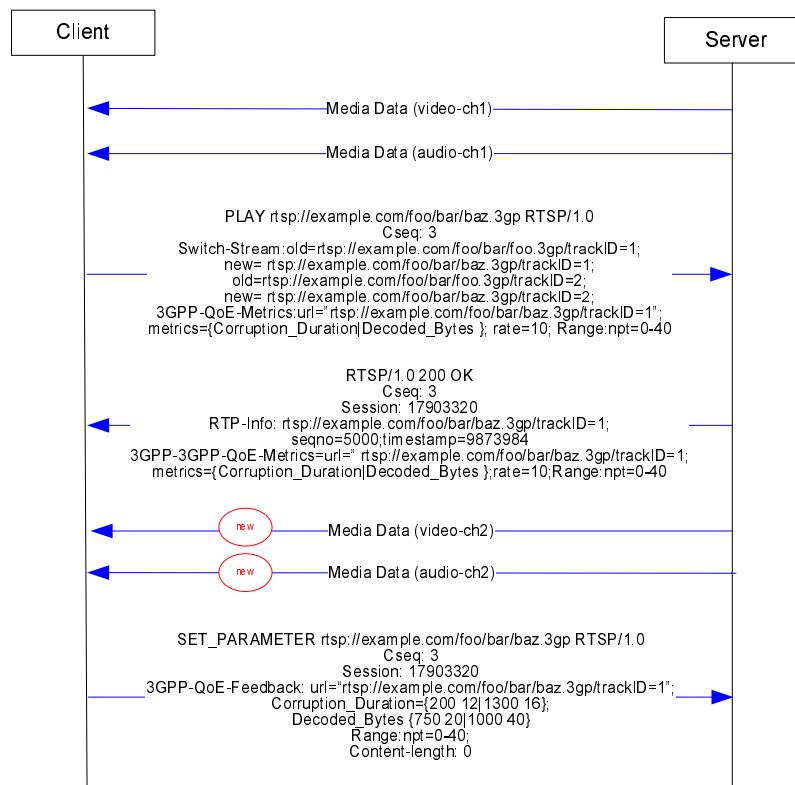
Client

Server

Media Data (video-ch1)

Media Data (audio-ch1)

PLAY rtsp://example.com/foo/bar/baz.3gp RTSP/1.0
Cseq: 3
Switch-Stream:old=rtsp://example.com/foo/bar/foo.3gp/trackID=1;
new= rtsp://example.com/foo/bar/baz.3gp/trackID=1;
old=rtsp://example.com/foo/bar/foo.3gp/trackID=2;
new= rtsp://example.com/foo/bar/baz.3gp/trackID=2;
3GPP-QoE-Metrics:url="rtsp://example.com/foo/bar/baz.3gp/trackID=1";
metrics={Corruption_Duration|Decoded_Bytes }; rate=10; Range:npt=0-40

RTSP/1.0 200 OK
Cseq: 3
Session: 17903320
RTP-Info: rtsp://example.com/foo/bar/baz.3gp/trackID=1;
seqno=5000;timestamp=9873984
3GPP-3GPP-QoE-Metrics=url=" rtsp://example.com/foo/bar/baz.3gp/trackID=1;
metrics={Corruption_Duration|Decoded_Bytes };rate=10;Range:npt=0-40

new

Media Data (video-ch2)

new

Media Data (audio-ch2)

SET_PARAMETER rtsp://example.com/foo/bar/baz.3gp RTSP/1.0
Cseq: 3
Session: 17903320
3GPP-QoE-Feedback: url="rtsp://example.com/foo/bar/baz.3gp/trackID=1";
Corruption_Duration={200 12|1300 16};
Decoded_Bytes {750 20|1000 40}
Range:npt=0-40;
Content-length: 0